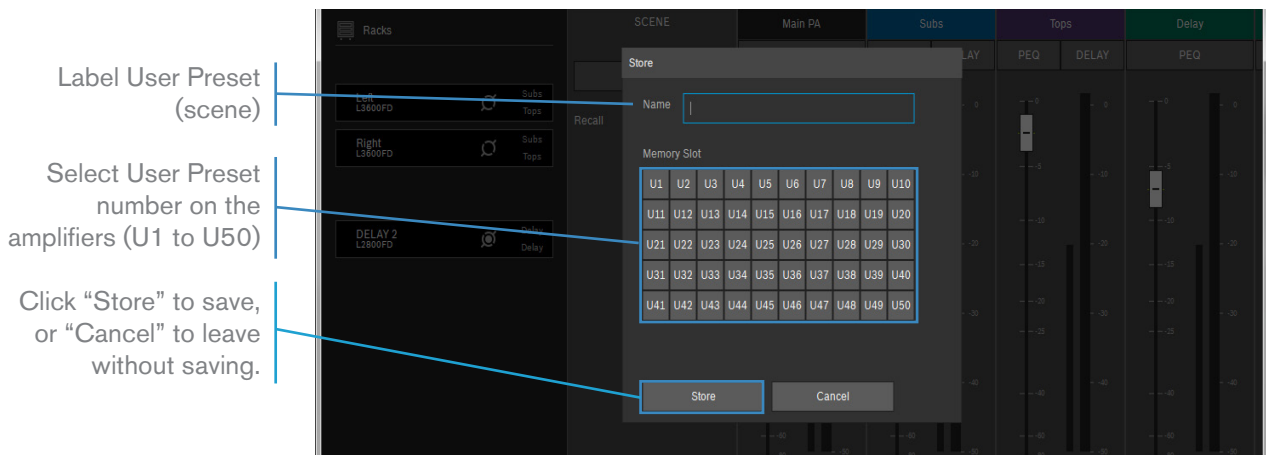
Label User Preset (scene)

Select User Preset number on the amplifiers (U1 to U50)

Click “Store” to save, or “Cancel” to leave without saving.

Racks

SCENE

Main PA

Subs

Tops

Delay

LAY

PEQ

DELAY

PEQ

Left
L3600FD

Subs
Tops

Right
L3600FD

Subs
Tops

DELAY 2
L2800FD

Delay
Delay

Recall

Store

Name

Memory Slot

| U1 | U2 | U3 | U4 | U5 | U6 | U7 | U8 | U9 | U10 |
|---|---|---|---|---|---|---|---|---|---|
| U11 | U12 | U13 | U14 | U15 | U16 | U17 | U18 | U19 | U20 |
| U21 | U22 | U23 | U24 | U25 | U26 | U27 | U28 | U29 | U30 |
| U31 | U32 | U33 | U34 | U35 | U36 | U37 | U38 | U39 | U40 |
| U41 | U42 | U43 | U44 | U45 | U46 | U47 | U48 | U49 | U50 |

Store

Cancel